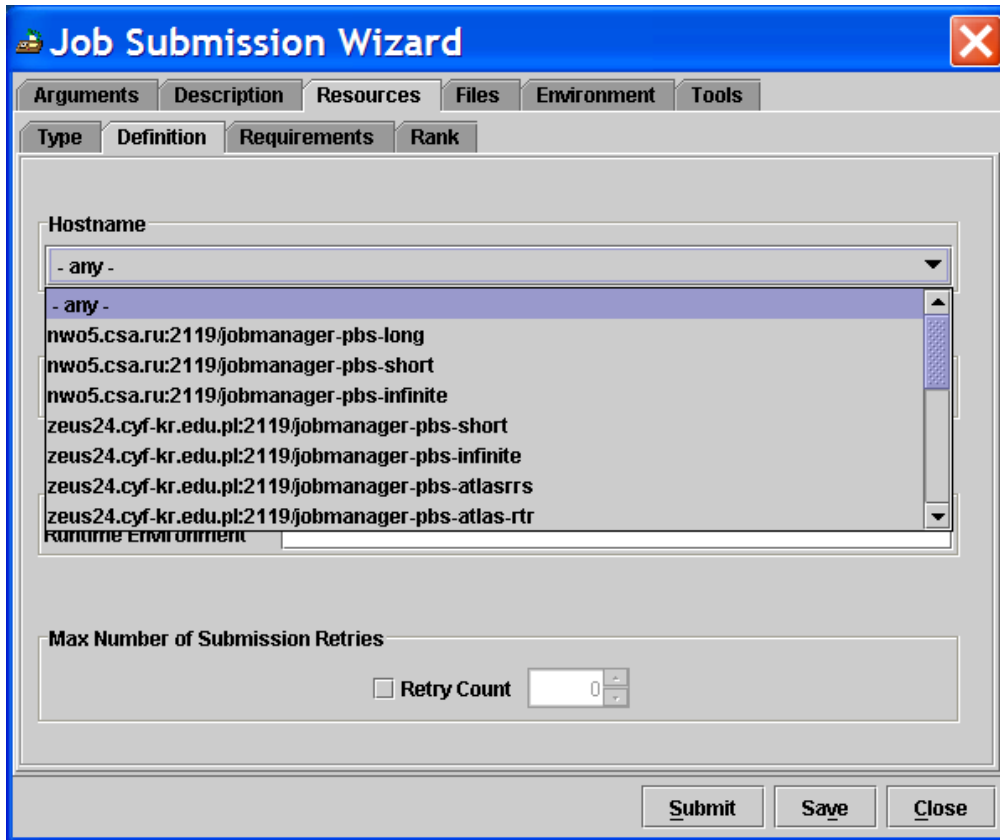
Job Submission Wizard

Arguments | Description | Resources | Files | Environment | Tools

Type | Definition | Requirements | Rank

Hostname

- any -

- any -
nwo5.csa.ru:2119/jobmanager-pbs-long
nwo5.csa.ru:2119/jobmanager-pbs-short
nwo5.csa.ru:2119/jobmanager-pbs-infinite
zeus24.cyf-kr.edu.pl:2119/jobmanager-pbs-short
zeus24.cyf-kr.edu.pl:2119/jobmanager-pbs-infinite
zeus24.cyf-kr.edu.pl:2119/jobmanager-pbs-atlasrrs
zeus24.cyf-kr.edu.pl:2119/jobmanager-pbs-atlas-rtr

Runtime Environment

Max Number of Submission Retries

Retry Count 0

Submit Save Close